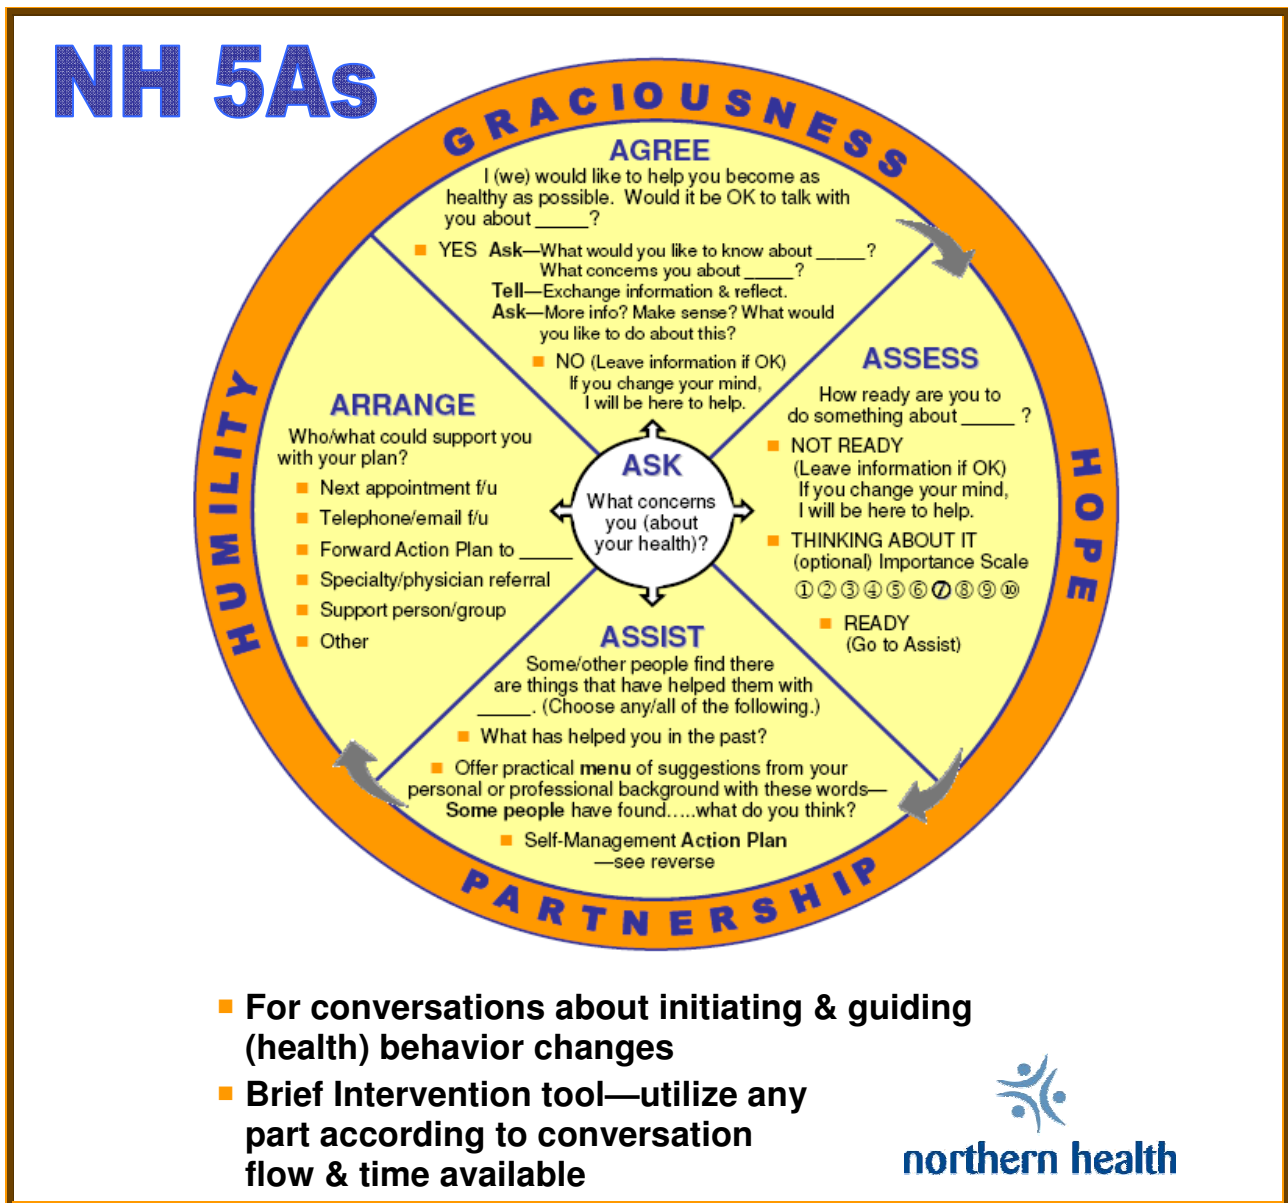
NH 5As

GRACIOUSNESS

AGREE
I (we) would like to help you become as healthy as possible. Would it be OK to talk with you about _____?

YES Ask—What would you like to know about _____? What concerns you about _____?
Tell—Exchange information & reflect.
Ask—More info? Make sense? What would you like to do about this?

NO (Leave information if OK) If you change your mind, I will be here to help.

ASSESS
How ready are you to do something about _____ ?

NOT READY (Leave information if OK) If you change your mind, I will be here to help.

THINKING ABOUT IT (optional) Importance Scale
①②③④⑤⑥⑦⑧⑨⑩

READY (Go to Assist)

HOPE

ARRANGE
Who/what could support you with your plan?

Next appointment f/u
Telephone/email f/u
Forward Action Plan to _____
Specialty/physician referral
Support person/group
Other

HUMILITY

ASK
What concerns you (about your health)?

ASSIST
Some/other people find there are things that have helped them with _____. (Choose any/all of the following.)

What has helped you in the past?

Offer practical menu of suggestions from your personal or professional background with these words—Some people have found.....what do you think?

Self-Management Action Plan —see reverse

PARTNERSHIP

For conversations about initiating & guiding (health) behavior changes

Brief Intervention tool—utilize any part according to conversation flow & time available

northern health